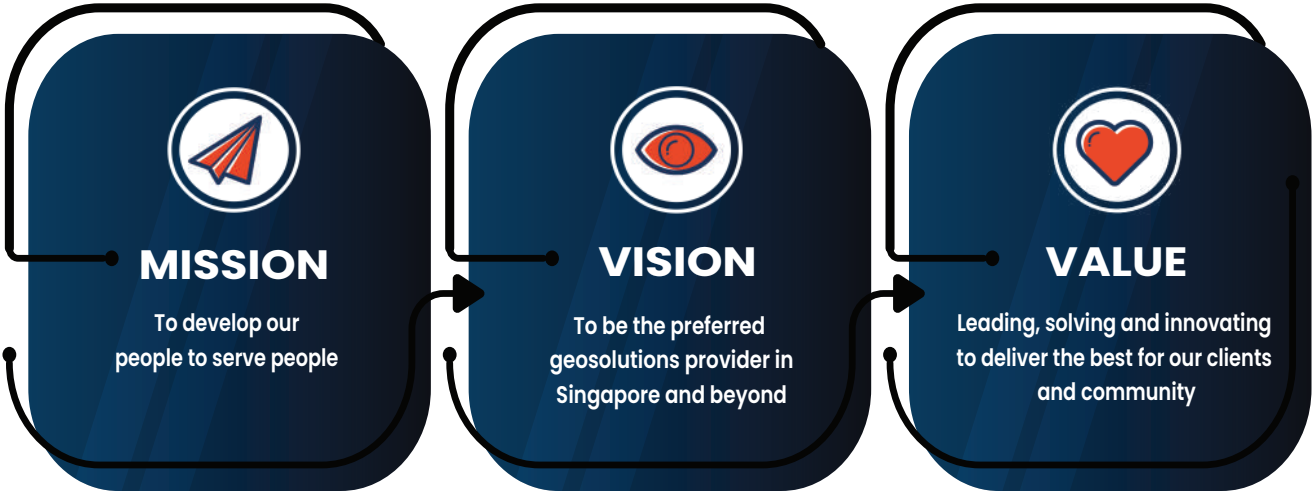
MISSION

To develop our people to serve people

VISION

To be the preferred geosolutions provider in Singapore and beyond

VALUE

Leading, solving and innovating to deliver the best for our clients and community